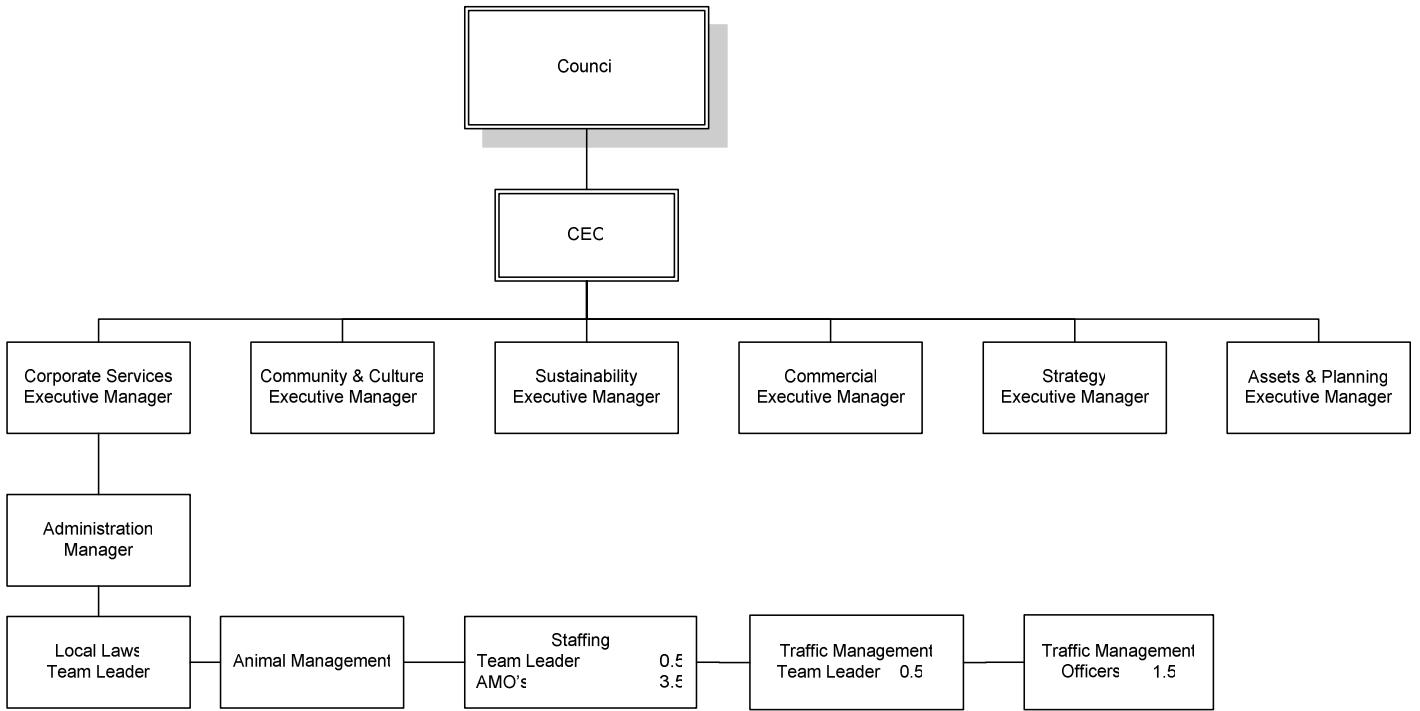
Counci

CEC

Corporate Services Executive Manager

Community & Culture Executive Manager

Sustainability Executive Manager

Commercial Executive Manager

Strategy Executive Manager

Assets & Planning Executive Manager

Administration Manager

Local Laws Team Leader

Animal Management

Staffing
Team Leader 0.5
AMO's 3.5

Traffic Management Team Leader 0.5

Traffic Management Officers 1.5